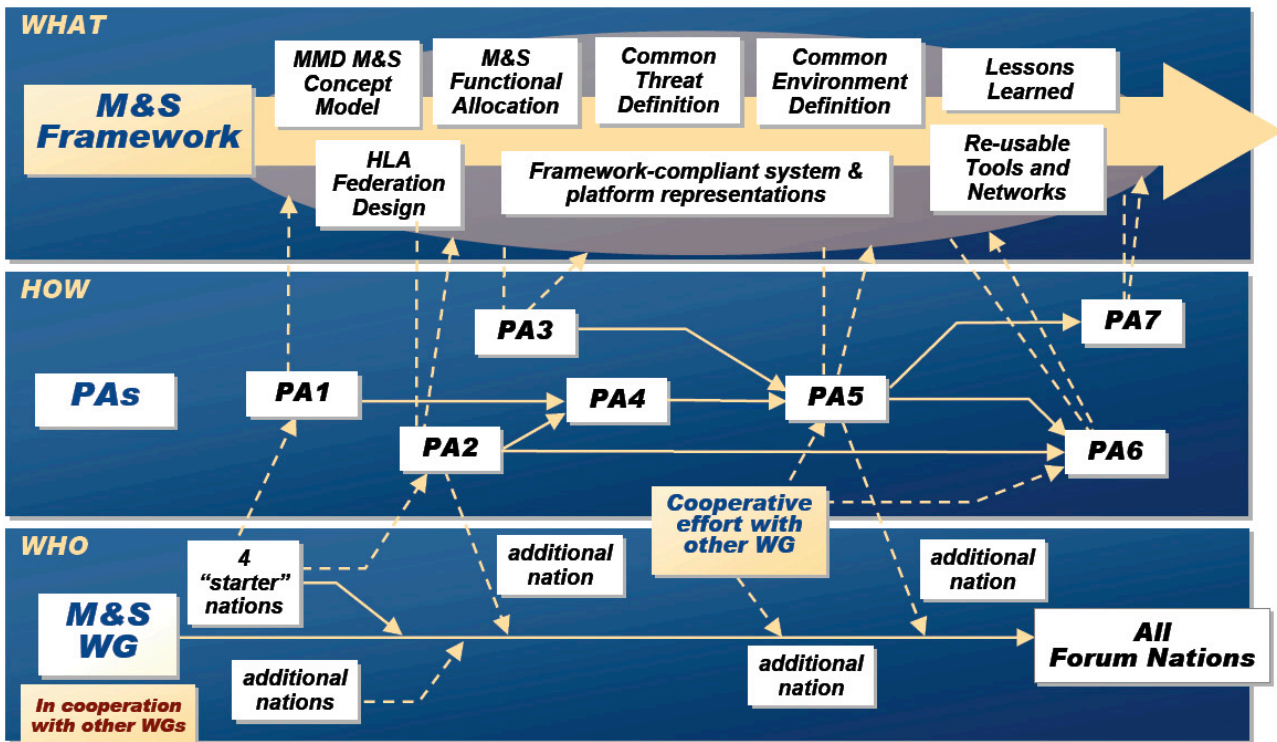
WHAT

M&S Framework

MMD M&S Concept Model

M&S Functional Allocation

Common Threat Definition

Common Environment Definition

Lessons Learned

HLA Federation Design

Framework-compliant system & platform representations

Re-usable Tools and Networks

HOW

PAs

PA1

PA2

PA3

PA4

PA5

PA6

PA7

Cooperative effort with other WG

WHO

M&S WG

In cooperation with other WGs

4 "starter" nations

additional nations

additional nation

additional nation

additional nation

All Forum Nations